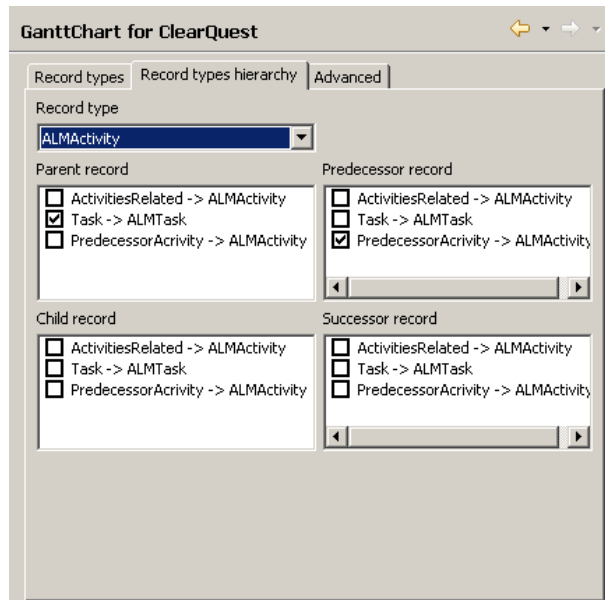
GanttChart for ClearQuest

Record types | Record types hierarchy | Advanced

Record type

ALMActivity

Parent record

ActivitiesRelated -> ALMActivity
Task -> ALMTask
PredecessorAcrivity -> ALMActivity

Predecessor record

ActivitiesRelated -> ALMActivity
Task -> ALMTask
PredecessorAcrivity -> ALMActivity

Child record

ActivitiesRelated -> ALMActivity
Task -> ALMTask
PredecessorAcrivity -> ALMActivity

Successor record

ActivitiesRelated -> ALMActivity
Task -> ALMTask
PredecessorAcrivity -> ALMActivity